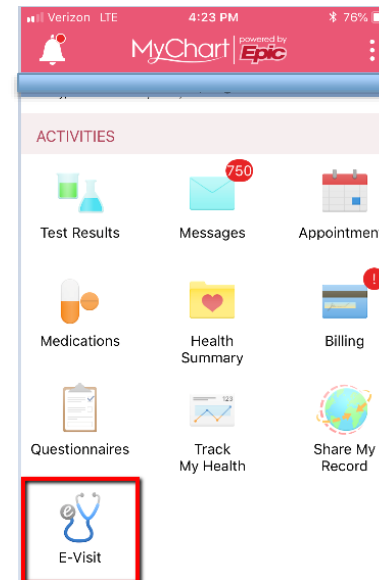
Verizon LTE 4:23 PM 76%

MyChart powered by Epic

ACTIVITIES

Test Results

750

Messages

Appointmen

Medications

Health Summary

!

Billing

Questionnaires

123

Track My Health

Share My Record

E-Visit